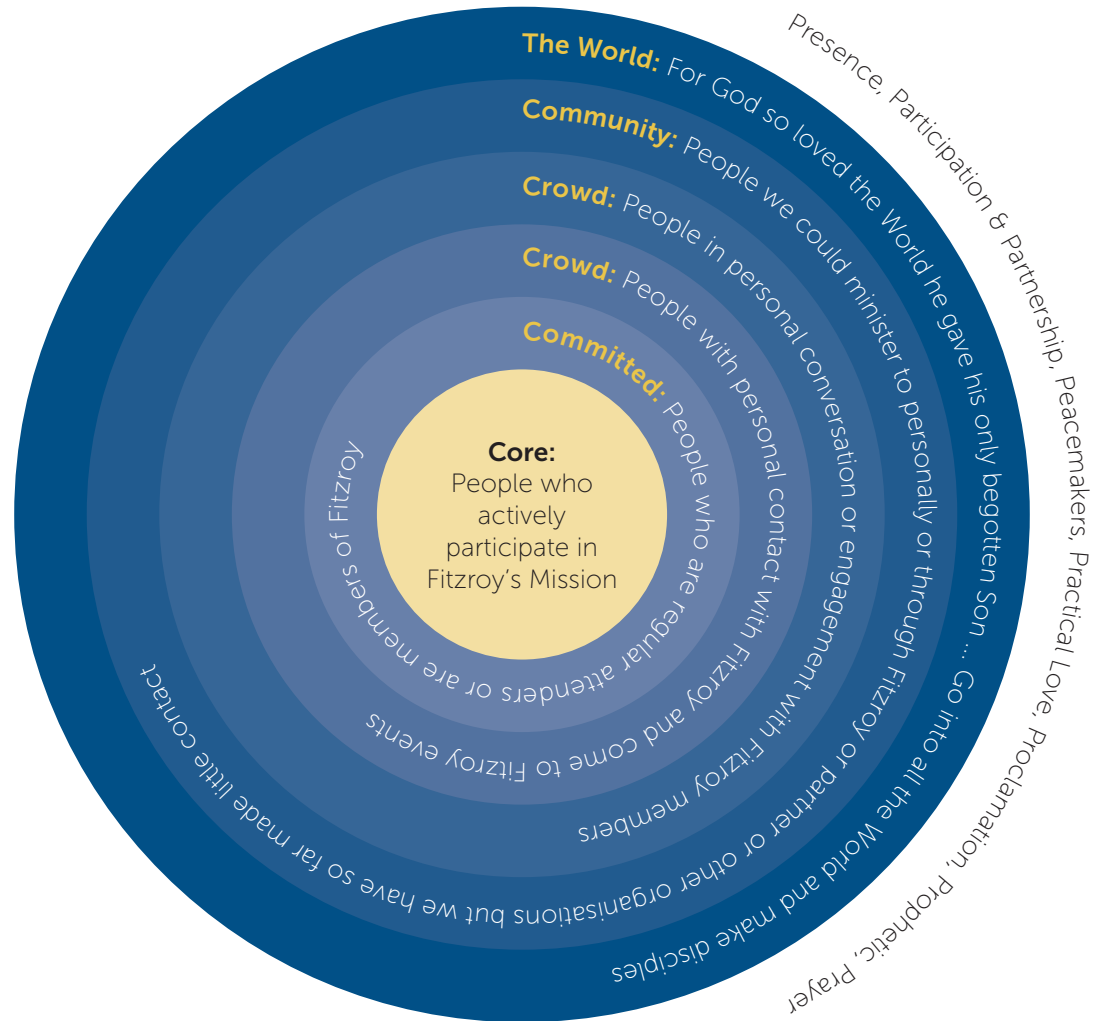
Presence, Participation & Partnership, Peacemakers, Practical Love, Proclamation, Prophetic, Prayer

The World: For God so loved the World he gave his only begotten Son ... Go into all the World and make disciples

Community: People we could minister to personally or through Fitzroy or partner or other organisations but we have so far made little contact

Crowd: People in personal conversation or engagement with Fitzroy members

Crowd: People with personal contact with Fitzroy and come to Fitzroy events

Committed: People who are regular attenders or are members of Fitzroy

Core:
People who actively participate in Fitzroy's Mission